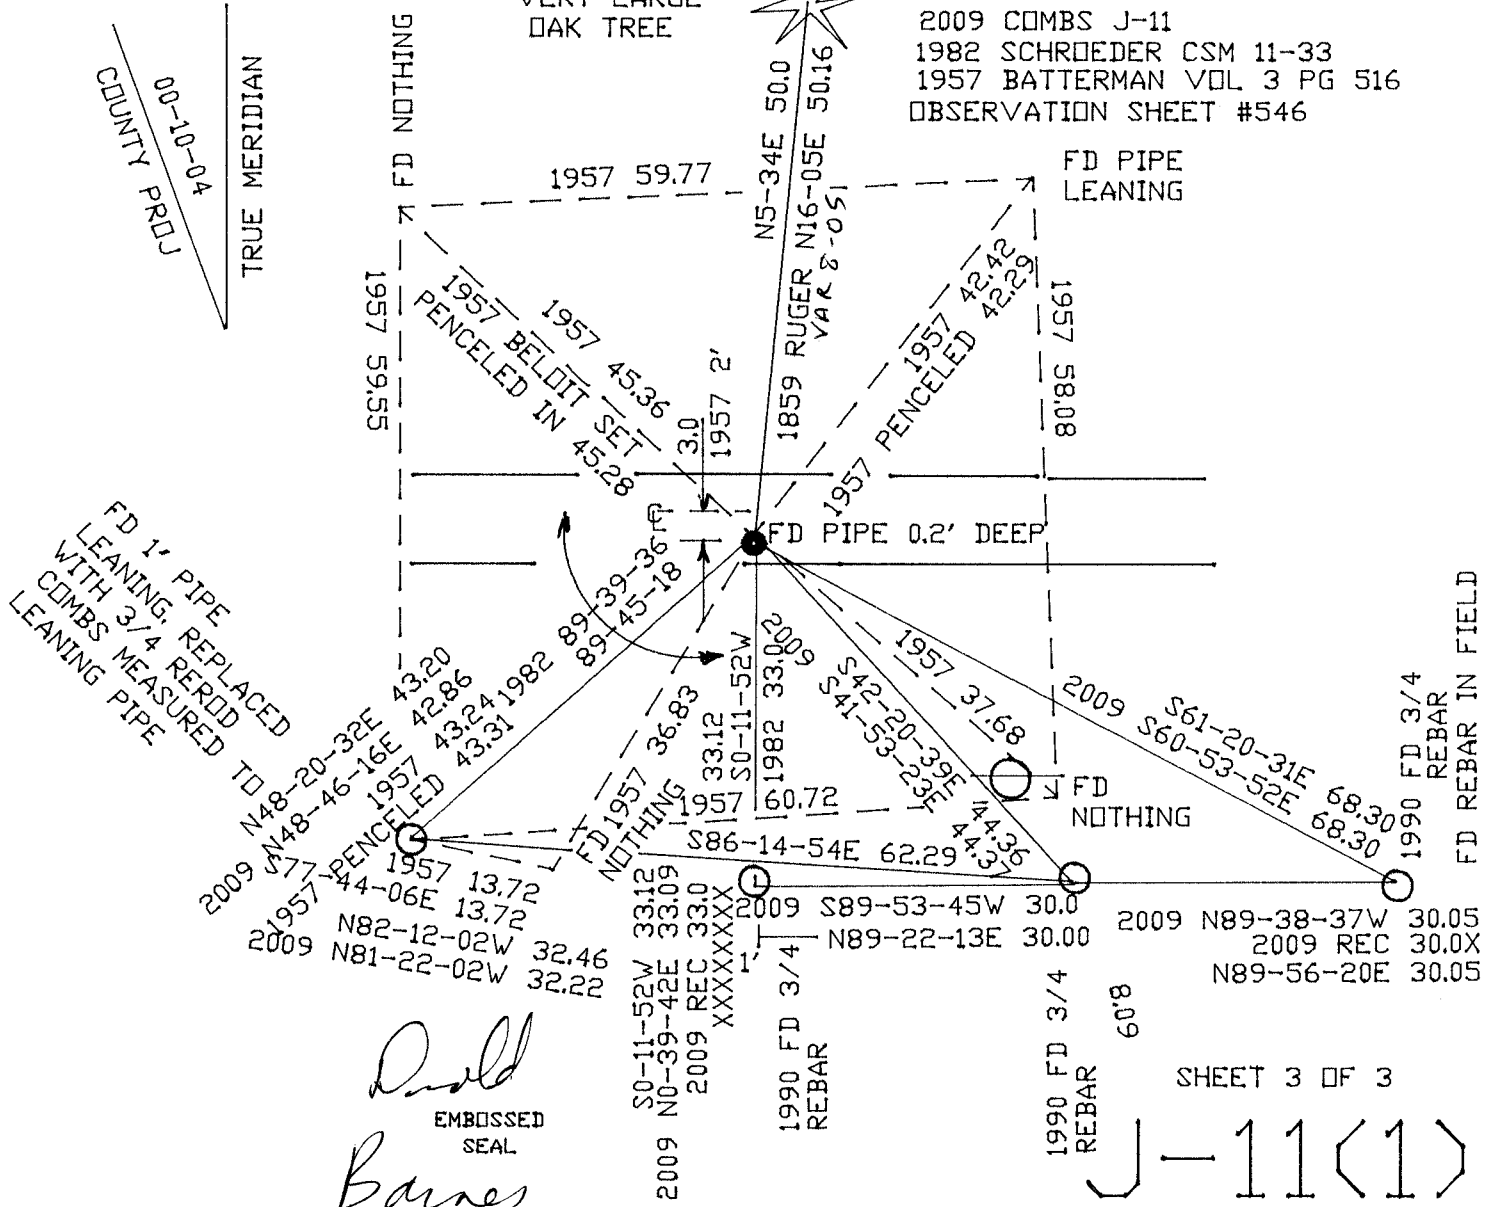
VERY LARGE OAK TREE

2009 COMBS J-11
1982 SCHROEDER CSM 11-33
1957 BATTERMAN VOL 3 PG 516
OBSERVATION SHEET #546

00-10-04
COUNTY PROJ

TRUE MERIDIAN

FD NOTHING

1957 59.77

N5-34E 50.0
N16-05E 50.16
VAR 8-05

FD PIPE LEANING

1957 59.55

1957 BELOIT SET
PENCELED IN
1957 45.36
45.28

1859 RUGER

1957 42.42
PENCELED 42.29

1957 58.08

3.0
1957 2'

1957

FD PIPE 0.2' DEEP

FD 1" PIPE LEANING, REPLACED WITH 3/4 REROD
COMBS MEASURED TO LEANING PIPE

1982 89-39-36
89-45-18

N48-20-32E 43.20
2009 N48-46-16E 42.86
1957 43.24
PENCELED 43.31

36.83
33.12
S0-11-52W
1982 33.0
2009

1957 37.68

S42-20-39E
S41-53-23E
44.36
44.37

2009 S61-20-31E 68.30
S60-53-52E 68.30

1990 FD 3/4 REBAR
FD REBAR IN FIELD

FD NOTHING

1957 60.72

FD 1957 NOTHING

S86-14-54E 62.29

2009 S77-44-06E
1957 13.72
13.72

1957 N82-12-02W 32.46
2009 N81-22-02W 32.22

2009 S89-53-45W 30.0
N89-22-13E 30.00
1'

2009 N89-38-37W 30.05
2009 REC 30.0X
N89-56-20E 30.05

S0-11-52W 33.12
N0-39-42E 33.09
2009 REC 33.0
XXXXXXXX
2009

1990 FD 3/4 REBAR

1990 FD 3/4 REBAR

60.8

SHEET 3 OF 3

J-11(1)

EMBOSSED SEAL

Dodd
Barnes